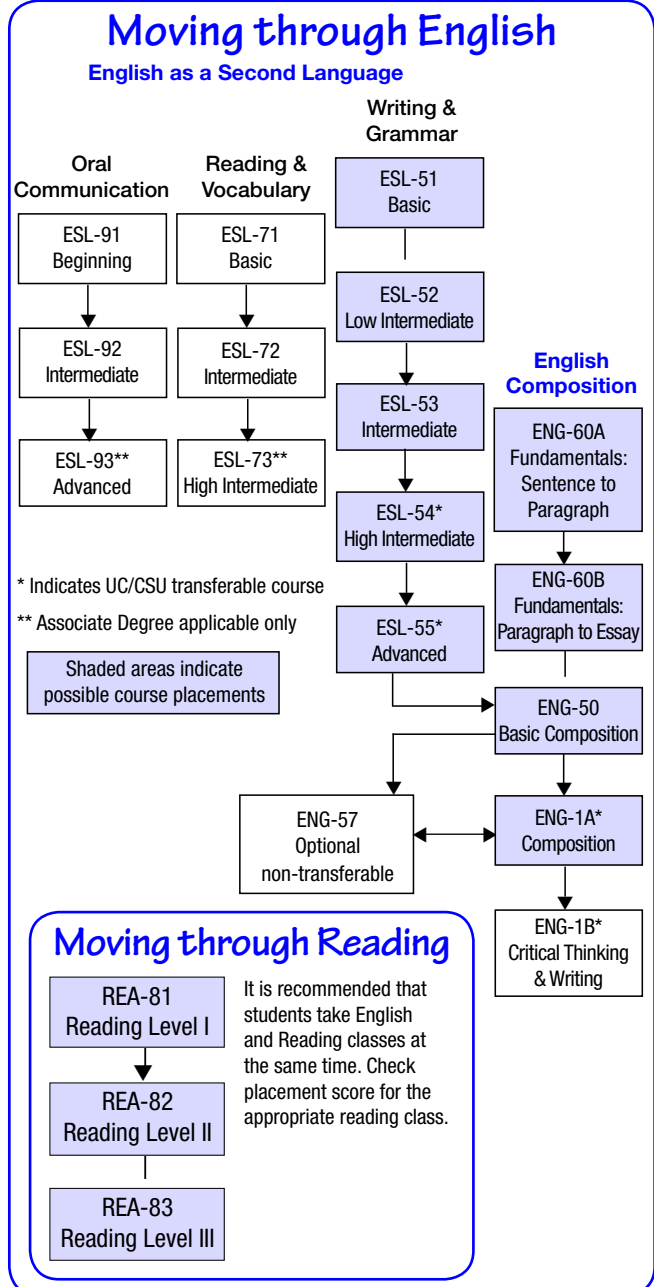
Moving through English

English as a Second Language

Oral Communication

ESL-91
Beginning

ESL-92
Intermediate

ESL-93**
Advanced

Reading & Vocabulary

ESL-71
Basic

ESL-72
Intermediate

ESL-73**
High Intermediate

Writing & Grammar

ESL-51
Basic

ESL-52
Low Intermediate

ESL-53
Intermediate

ESL-54*
High Intermediate

ESL-55*
Advanced

English Composition

ENG-60A
Fundamentals:
Sentence to Paragraph

ENG-60B
Fundamentals:
Paragraph to Essay

ENG-50
Basic Composition

ENG-1A*
Composition

ENG-1B*
Critical Thinking & Writing

ENG-57
Optional
non-transferable

* Indicates UC/CSU transferable course

** Associate Degree applicable only

Shaded areas indicate possible course placements

Moving through Reading

REA-81
Reading Level I

REA-82
Reading Level II

REA-83
Reading Level III

It is recommended that students take English and Reading classes at the same time. Check placement score for the appropriate reading class.